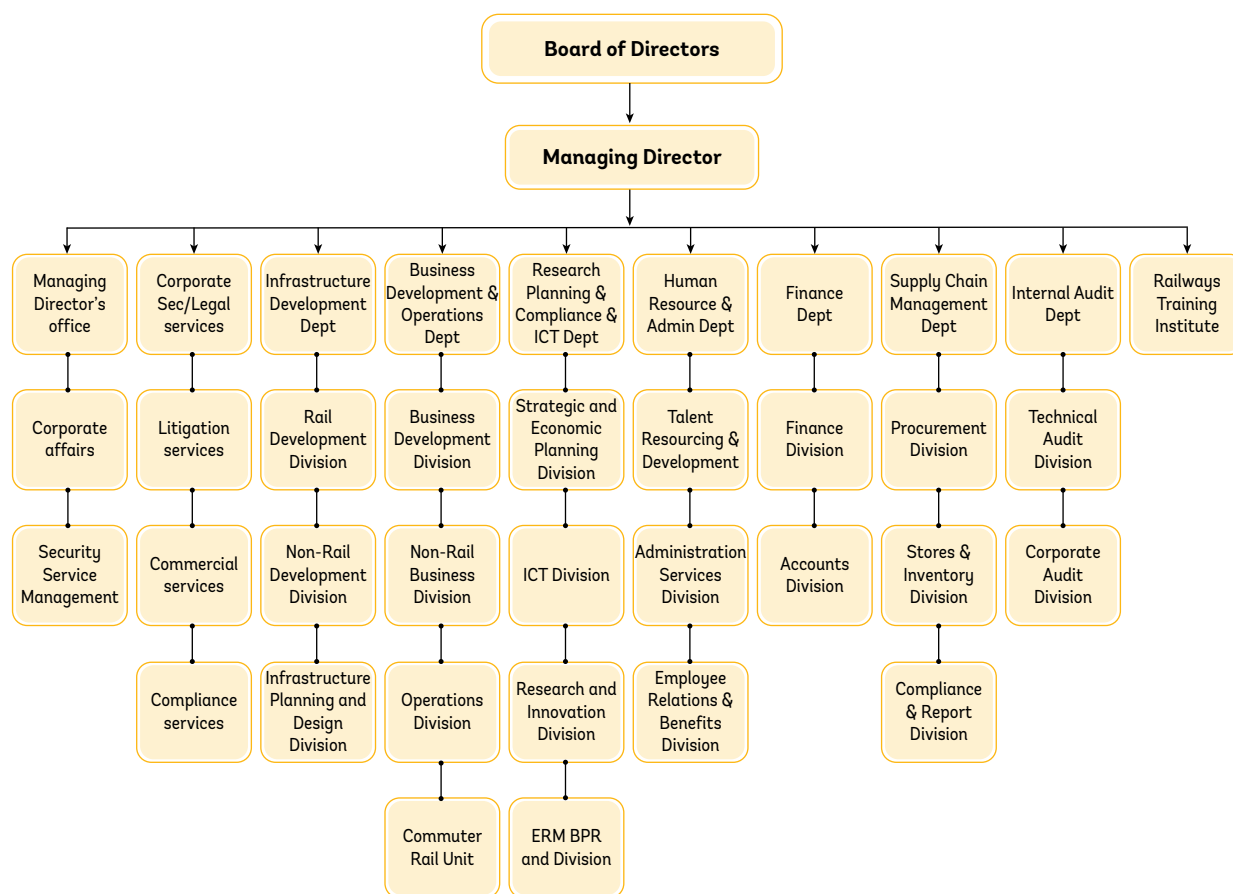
Board of Directors

Managing Director

Managing Director's office

Corporate affairs

Security Service Management

Corporate Sec/Legal services

Litigation services

Commercial services

Compliance services

Infrastructure Development Dept

Rail Development Division

Non-Rail Development Division

Infrastructure Planning and Design Division

Business Development & Operations Dept

Business Development Division

Non-Rail Business Division

Operations Division

Commuter Rail Unit

Research Planning & Compliance & ICT Dept

Strategic and Economic Planning Division

ICT Division

Research and Innovation Division

ERM BPR and Division

Human Resource & Admin Dept

Talent Resourcing & Development

Administration Services Division

Employee Relations & Benefits Division

Finance Dept

Finance Division

Accounts Division

Supply Chain Management Dept

Procurement Division

Stores & Inventory Division

Compliance & Report Division

Internal Audit Dept

Technical Audit Division

Corporate Audit Division

Railways Training Institute